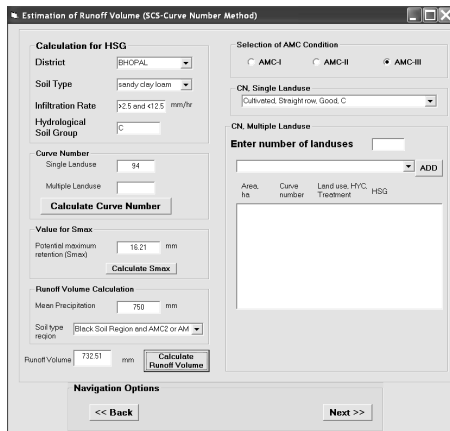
Estimation of Runoff Volume (SCS-Curve Number Method)

Calculation for HSG

District BHOPAL

Soil Type sandy clay loam

Infiltration Rate >2.5 and <12.5 mm/hr

Hydrological Soil Group C

Curve Number

Single Landuse 94

Multiple Landuse

Calculate Curve Number

Value for Smax

Potential maximum retention (Smax) 16.21 mm

Calculate Smax

Runoff Volume Calculation

Mean Precipitation 750 mm

Soil type region Black Soil Region and AMC2 or AM

Runoff Volume 732.51 mm

Calculate Runoff Volume

Selection of AMC Condition

AMC-I AMC-II AMC-III

CN, Single Landuse

Cultivated, Straight row, Good, C

CN, Multiple Landuse

Enter number of landuses

ADD

| Area, ha | Curve number | Land use, HYC, Treatment | HSG |
|---|---|---|---|

Navigation Options

<< Back

Next >>